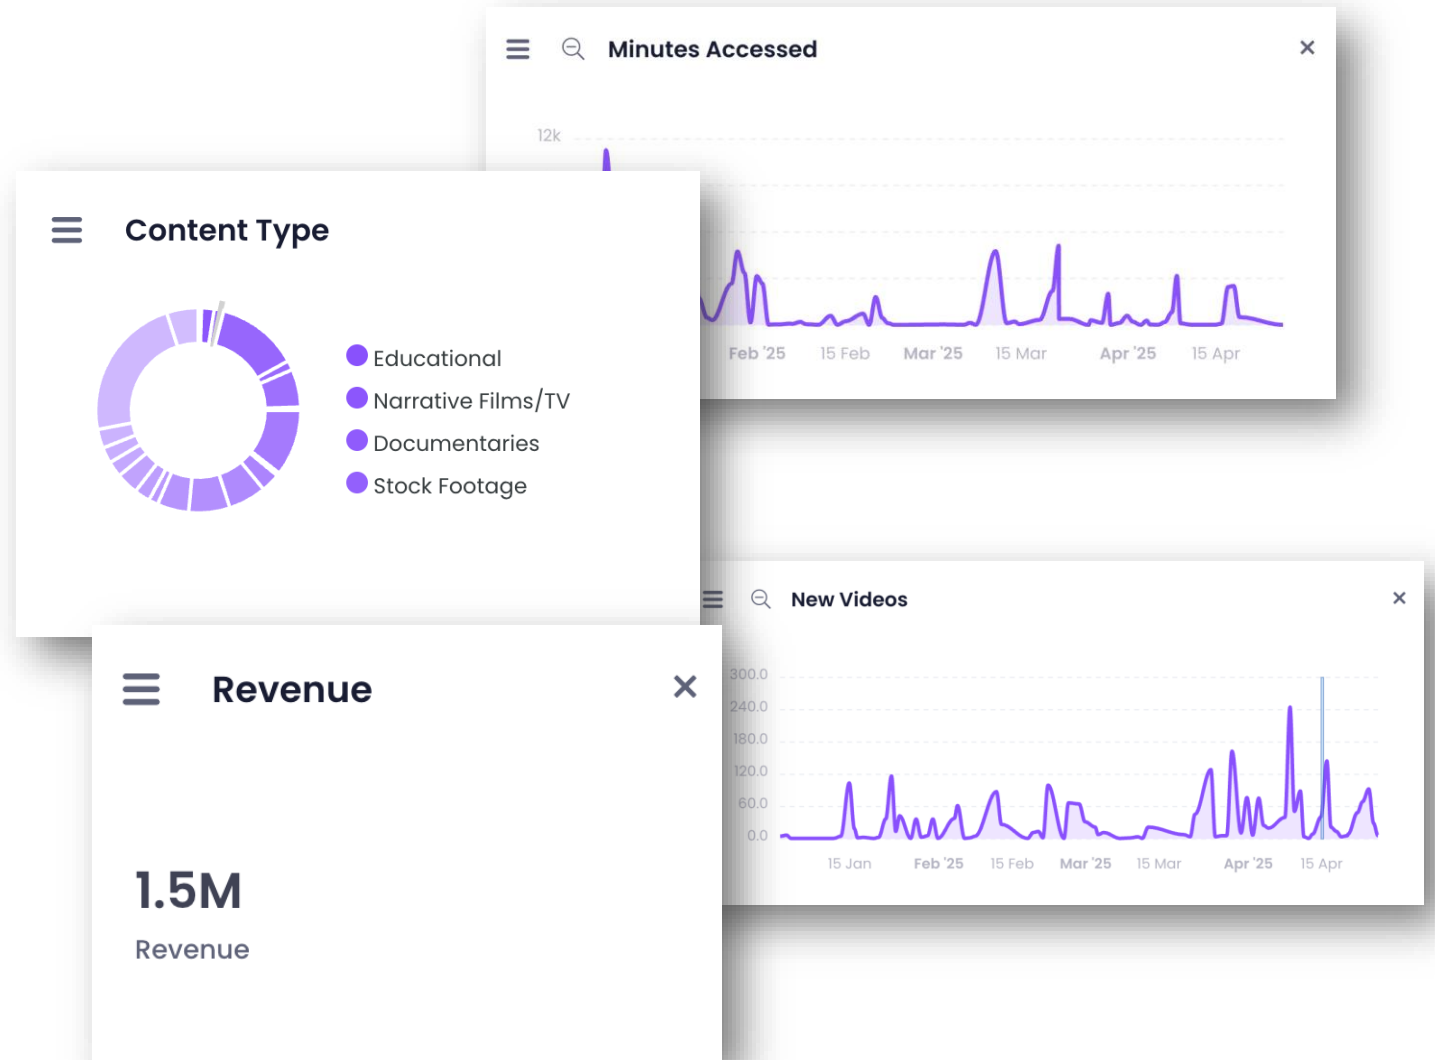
Minutes Accessed ×

12k

Feb '25 15 Feb Mar '25 15 Mar Apr '25 15 Apr

Content Type

Educational
Narrative Films/TV
Documentaries
Stock Footage

New Videos ×

300.0
240.0
180.0
120.0
60.0
0.0

15 Jan Feb '25 15 Feb Mar '25 15 Mar Apr '25 15 Apr

Revenue ×

1.5M
Revenue